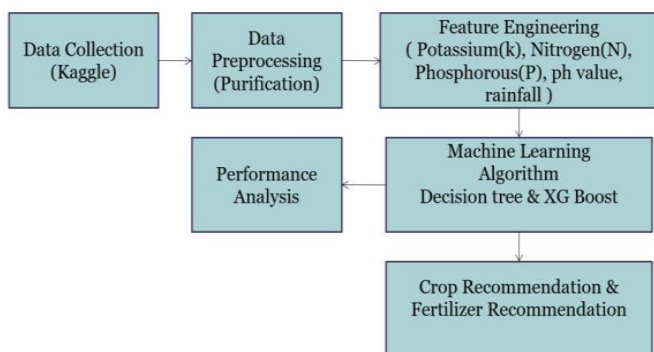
Data Collection (Kaggle)

Data Preprocessing (Purification)

Feature Engineering ( Potassium(k), Nitrogen(N), Phosphorous(P), ph value, rainfall )

Machine Learning Algorithm Decision tree & XG Boost

Performance Analysis

Crop Recommendation & Fertilizer Recommendation